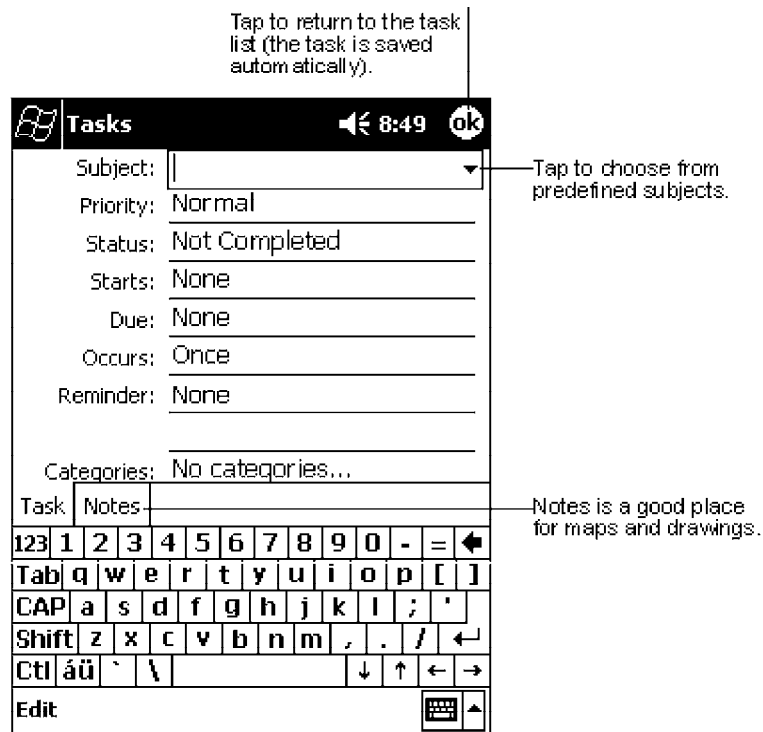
Tap to return to the task list (the task is saved automatically).

Tasks 8:49 ok

Subject:

Tap to choose from predefined subjects.

Priority: Normal

Status: Not Completed

Starts: None

Due: None

Occurs: Once

Reminder: None

Categories: No categories...

Task Notes

Notes is a good place for maps and drawings.

| 123 | 1 | 2 | 3 | 4 | 5 | 6 | 7 | 8 | 9 | 0 | - | = | ← |
|---|---|---|---|---|---|---|---|---|---|---|---|---|---|
| Tab | q | w | e | r | t | y | u | i | o | p | [ | ] | |
| CAP | a | s | d | f | g | h | j | k | l | ; | ' | | |
| Shift | z | x | c | v | b | n | m | , | . | / | ↵ | | |
| Ctl | áü | ` | \ | | | | | ↓ | ↑ | ← | → | | |

Edit